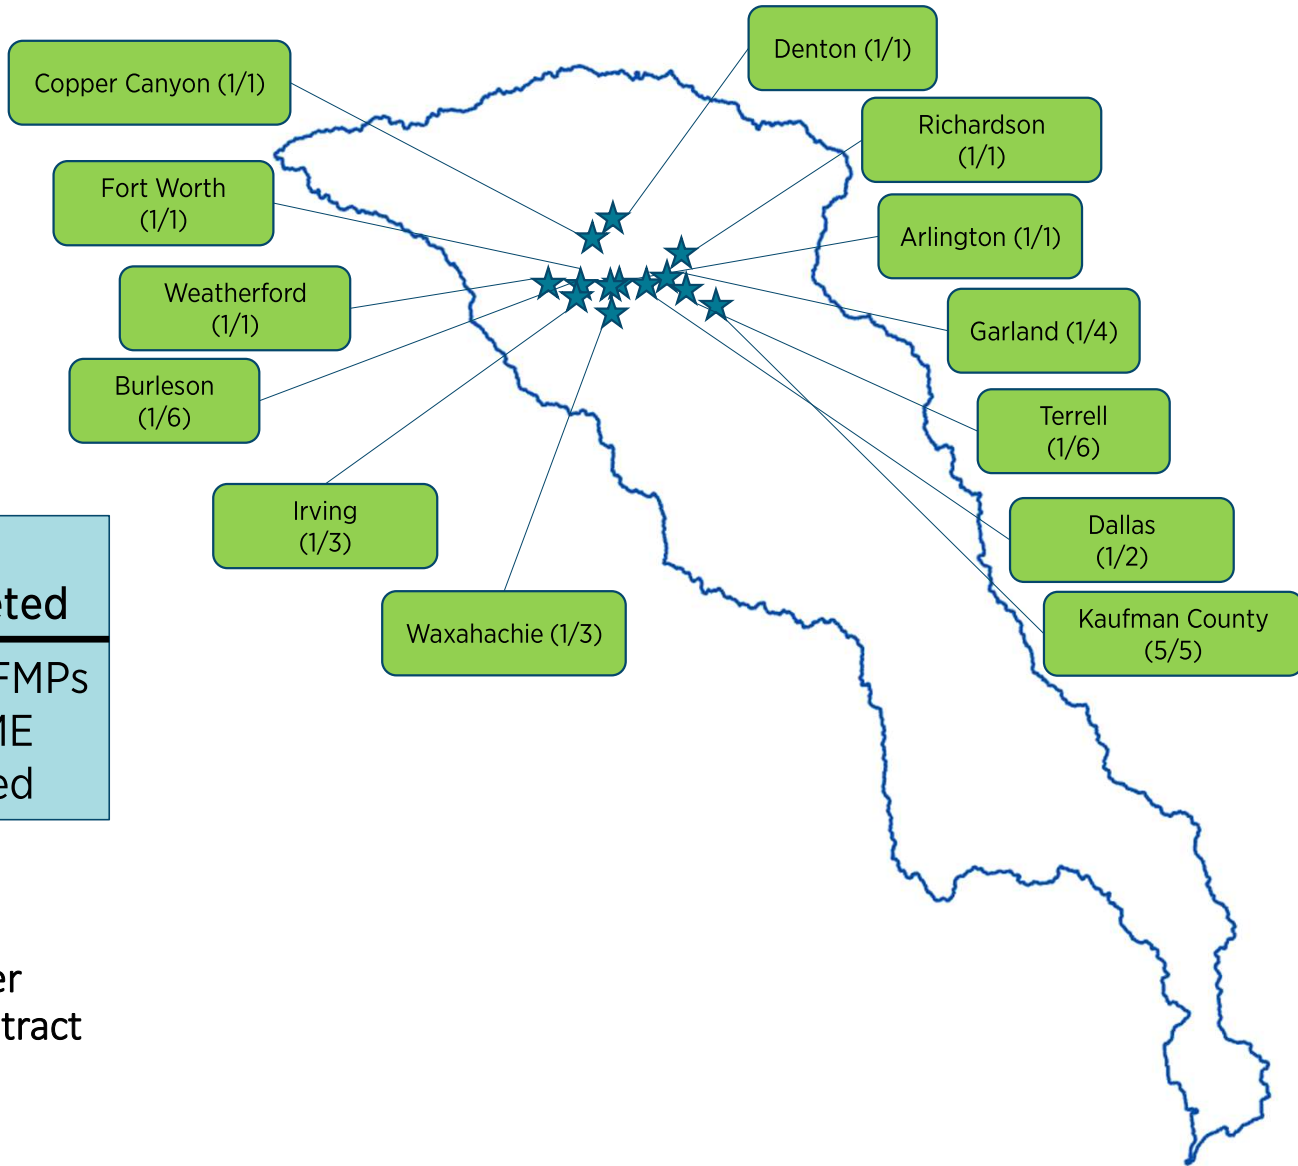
Denton (1/1)

Copper Canyon (1/1)

Richardson (1/1)

Fort Worth (1/1)

Arlington (1/1)

Weatherford (1/1)

Garland (1/4)

Burleson (1/6)

Terrell (1/6)

Irving (1/3)

Dallas (1/2)

Waxahachie (1/3)

Kaufman County (5/5)

eted

FMPs
1E
ed

er
tract